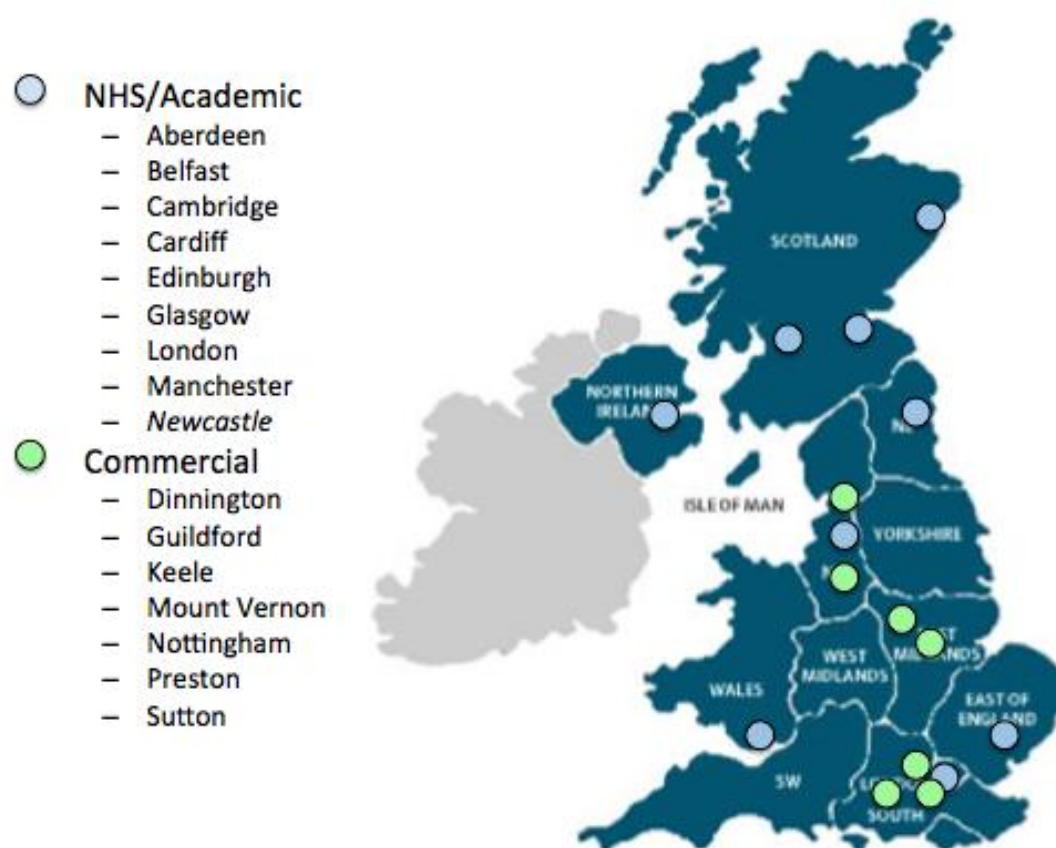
NHS/Academic
– Aberdeen
– Belfast
– Cambridge
– Cardiff
– Edinburgh
– Glasgow
– London
– Manchester
– *Newcastle*

Commercial
– Dinnington
– Guildford
– Keele
– Mount Vernon
– Nottingham
– Preston
– Sutton

SCOTLAND
NORTHERN IRELA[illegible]
N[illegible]
ISLE OF MAN
YORKSHIRE
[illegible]
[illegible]T MI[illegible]ANDS
WEST MIDLANDS
WALES
EAST OF ENG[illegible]ND
SW
L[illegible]
SOUTH